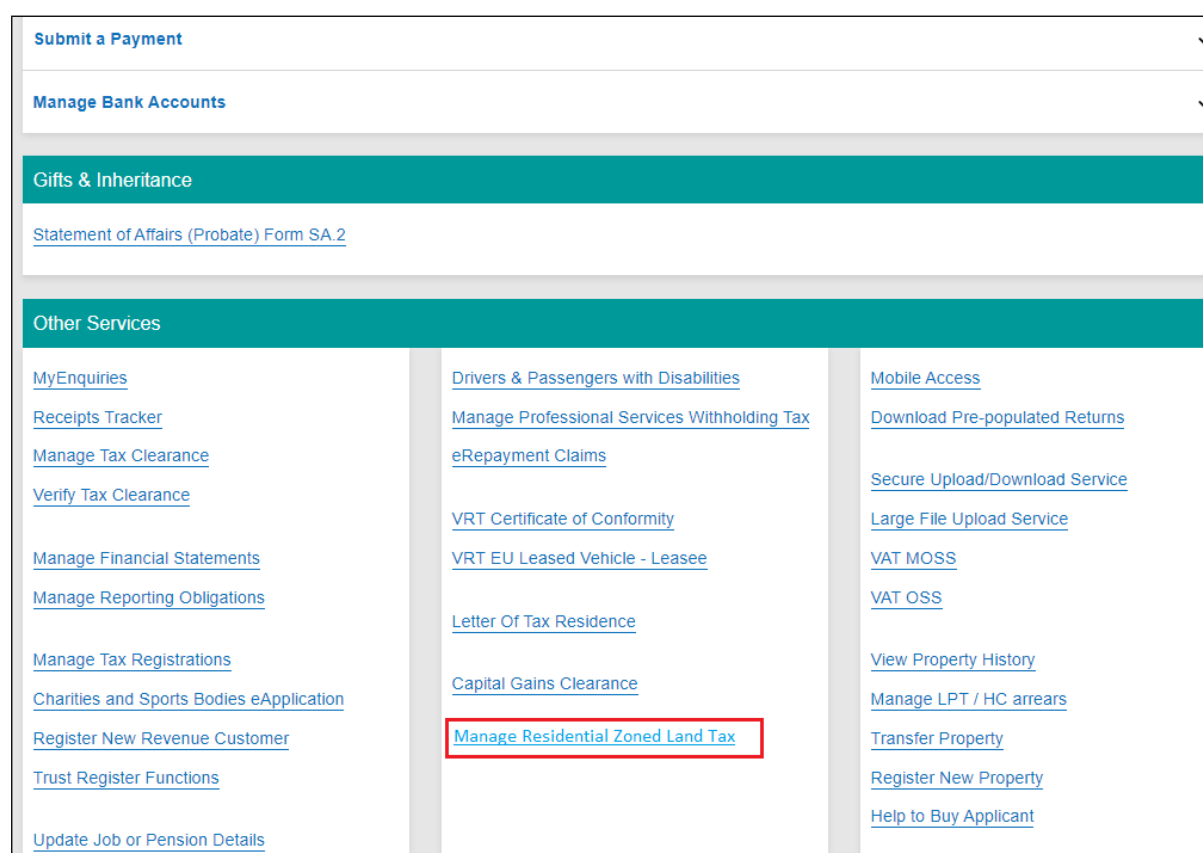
Submit a Payment

Manage Bank Accounts

Gifts & Inheritance

Statement of Affairs (Probate) Form SA.2

Other Services

MyEnquiries
Receipts Tracker
Manage Tax Clearance
Verify Tax Clearance

Manage Financial Statements
Manage Reporting Obligations

Manage Tax Registrations
Charities and Sports Bodies eApplication
Register New Revenue Customer
Trust Register Functions

Update Job or Pension Details

Drivers & Passengers with Disabilities
Manage Professional Services Withholding Tax
eRepayment Claims

VRT Certificate of Conformity
VRT EU Leased Vehicle - Leasee

Letter Of Tax Residence

Capital Gains Clearance

Manage Residential Zoned Land Tax

Mobile Access
Download Pre-populated Returns

Secure Upload/Download Service
Large File Upload Service
VAT MOSS
VAT OSS

View Property History
Manage LPT / HC arrears
Transfer Property
Register New Property
Help to Buy Applicant